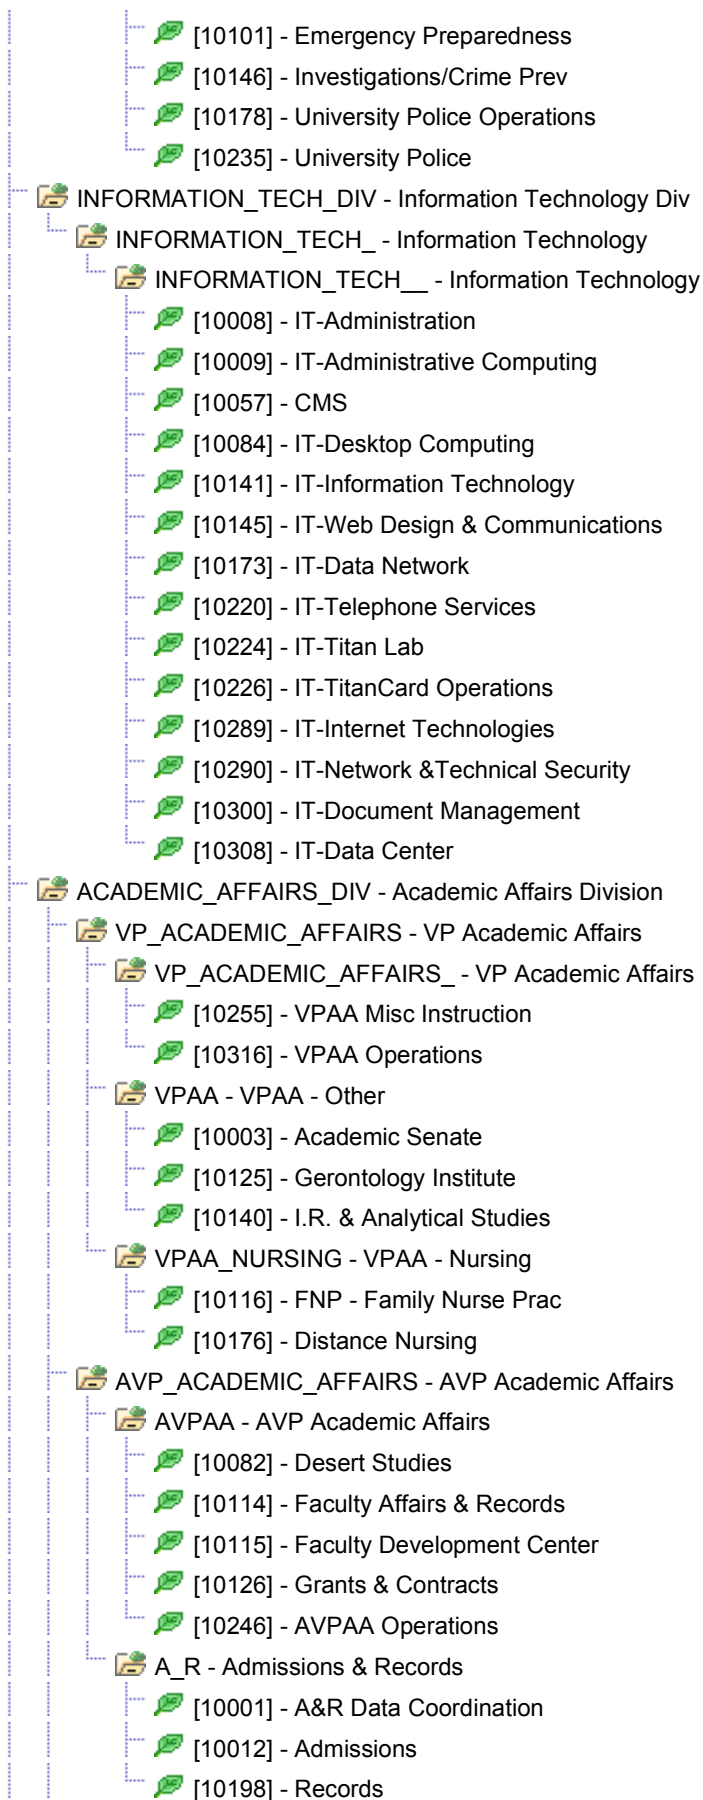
[10101] - Emergency Preparedness
[10146] - Investigations/Crime Prev
[10178] - University Police Operations
[10235] - University Police
INFORMATION_TECH_DIV - Information Technology Div
INFORMATION_TECH_ - Information Technology
INFORMATION_TECH__ - Information Technology
[10008] - IT-Administration
[10009] - IT-Administrative Computing
[10057] - CMS
[10084] - IT-Desktop Computing
[10141] - IT-Information Technology
[10145] - IT-Web Design & Communications
[10173] - IT-Data Network
[10220] - IT-Telephone Services
[10224] - IT-Titan Lab
[10226] - IT-TitanCard Operations
[10289] - IT-Internet Technologies
[10290] - IT-Network &Technical Security
[10300] - IT-Document Management
[10308] - IT-Data Center
ACADEMIC_AFFAIRS_DIV - Academic Affairs Division
VP_ACADEMIC_AFFAIRS - VP Academic Affairs
VP_ACADEMIC_AFFAIRS_ - VP Academic Affairs
[10255] - VPAA Misc Instruction
[10316] - VPAA Operations
VPAA - VPAA - Other
[10003] - Academic Senate
[10125] - Gerontology Institute
[10140] - I.R. & Analytical Studies
VPAA_NURSING - VPAA - Nursing
[10116] - FNP - Family Nurse Prac
[10176] - Distance Nursing
AVP_ACADEMIC_AFFAIRS - AVP Academic Affairs
AVPAA - AVP Academic Affairs
[10082] - Desert Studies
[10114] - Faculty Affairs & Records
[10115] - Faculty Development Center
[10126] - Grants & Contracts
[10246] - AVPAA Operations
A_R - Admissions & Records
[10001] - A&R Data Coordination
[10012] - Admissions
[10198] - Records